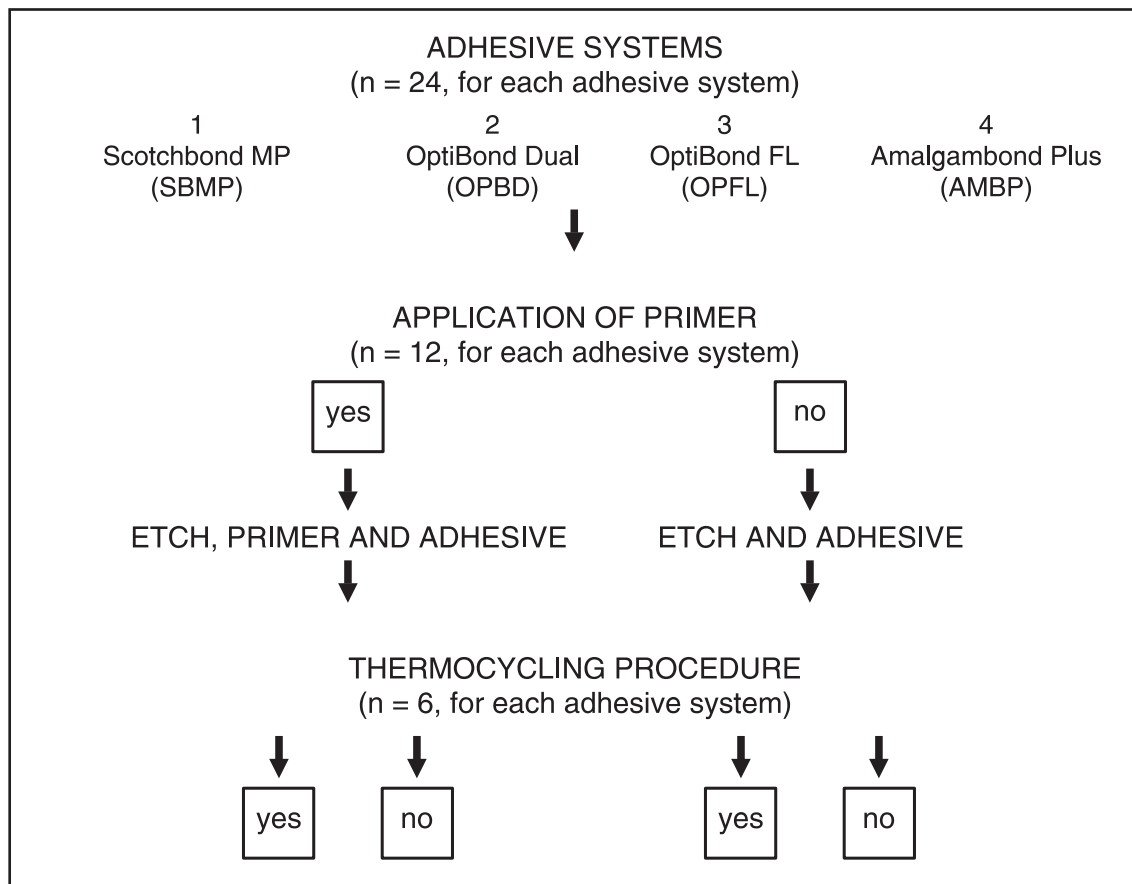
ADHESIVE SYSTEMS
(n = 24, for each adhesive system)

1
Scotchbond MP
(SBMP)

2
OptiBond Dual
(OPBD)

3
OptiBond FL
(OPFL)

4
Amalgambond Plus
(AMBP)

APPLICATION OF PRIMER
(n = 12, for each adhesive system)

yes

no

ETCH, PRIMER AND ADHESIVE

ETCH AND ADHESIVE

THERMOCYCLING PROCEDURE
(n = 6, for each adhesive system)

yes

no

yes

no